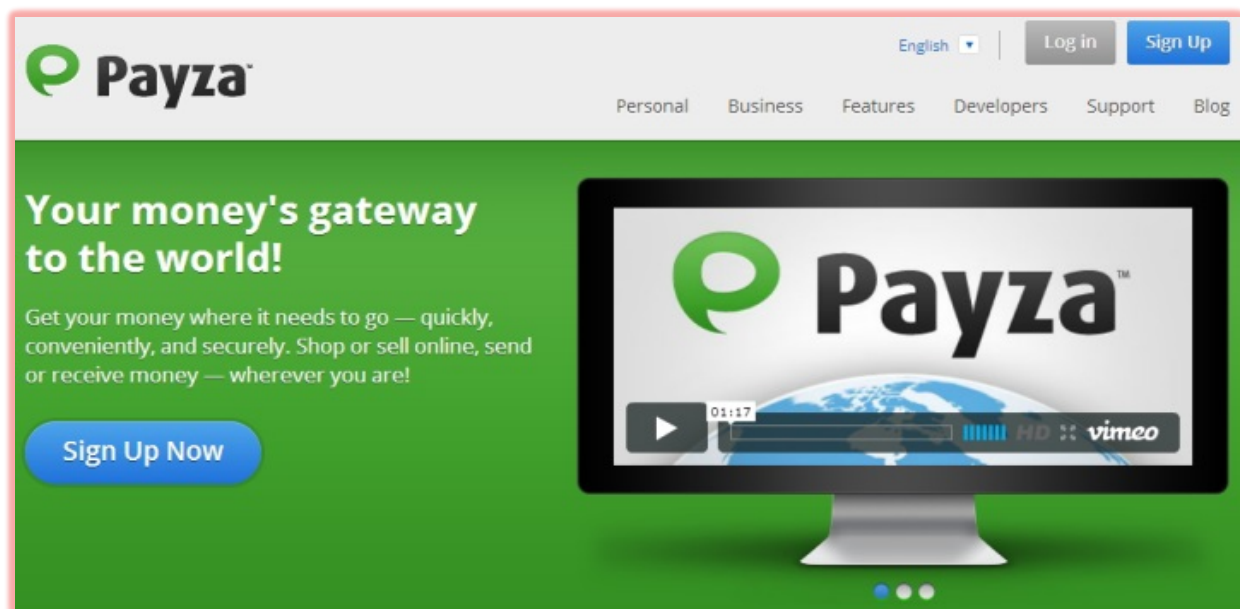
Payza™

English ▾ Log in Sign Up

Personal Business Features Developers Support Blog

Your money's gateway to the world!

Get your money where it needs to go — quickly, conveniently, and securely. Shop or sell online, send or receive money — wherever you are!

Sign Up Now

Payza™

01:17

HD vimeo